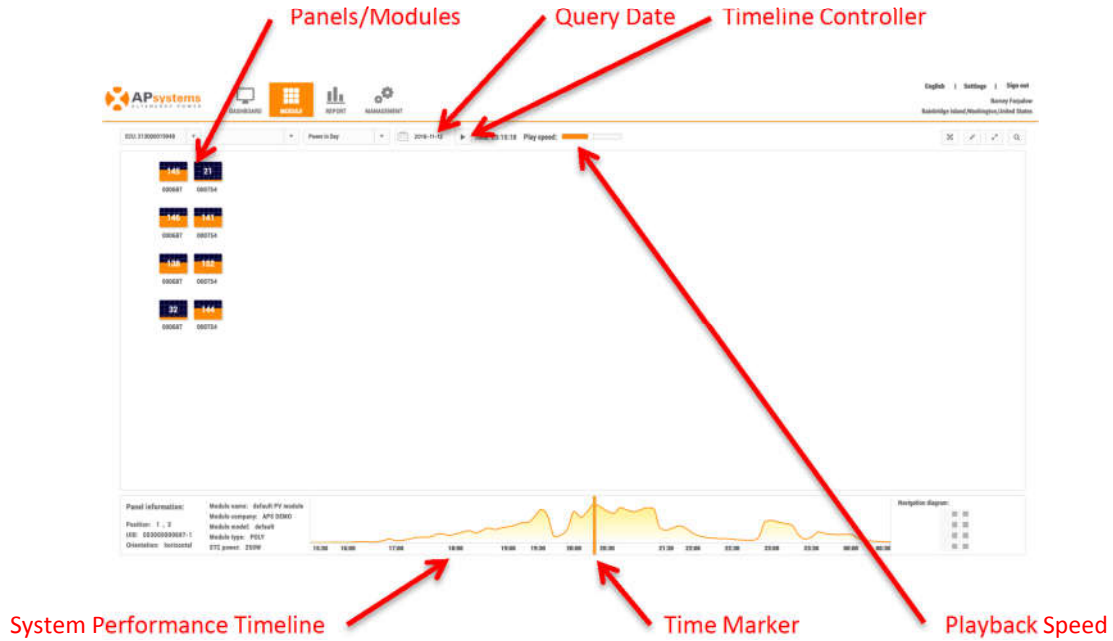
Panels/Modules

Query Date

Timeline Controller

APsystems

DASHBOARD

MODULE

REPORT

MANAGEMENT

English | Settings | Sign out

Barney Feijadow

Bainbridge Island,Washington,United States

ECU: 213000015949

Power in Day

2016-11-12

Time: 05:15:18

Play speed:

148 21

000687 000754

146 141

000687 000754

136 108

000687 000754

32 144

000687 000754

Panel information:

Position: 1 , 2

UID: 403000000687-1

Orientation: horizontal

Module name: default PV module

Module company: APS DEMO

Module model: default

Module type: POLY

STC power: 250W

15:30 16:00 17:00 18:00 19:00 19:30 20:00 20:30 21:30 22:00 22:30 23:00 23:30 00:00 00:30

Navigation diagram:

System Performance Timeline

Time Marker

Playback Speed